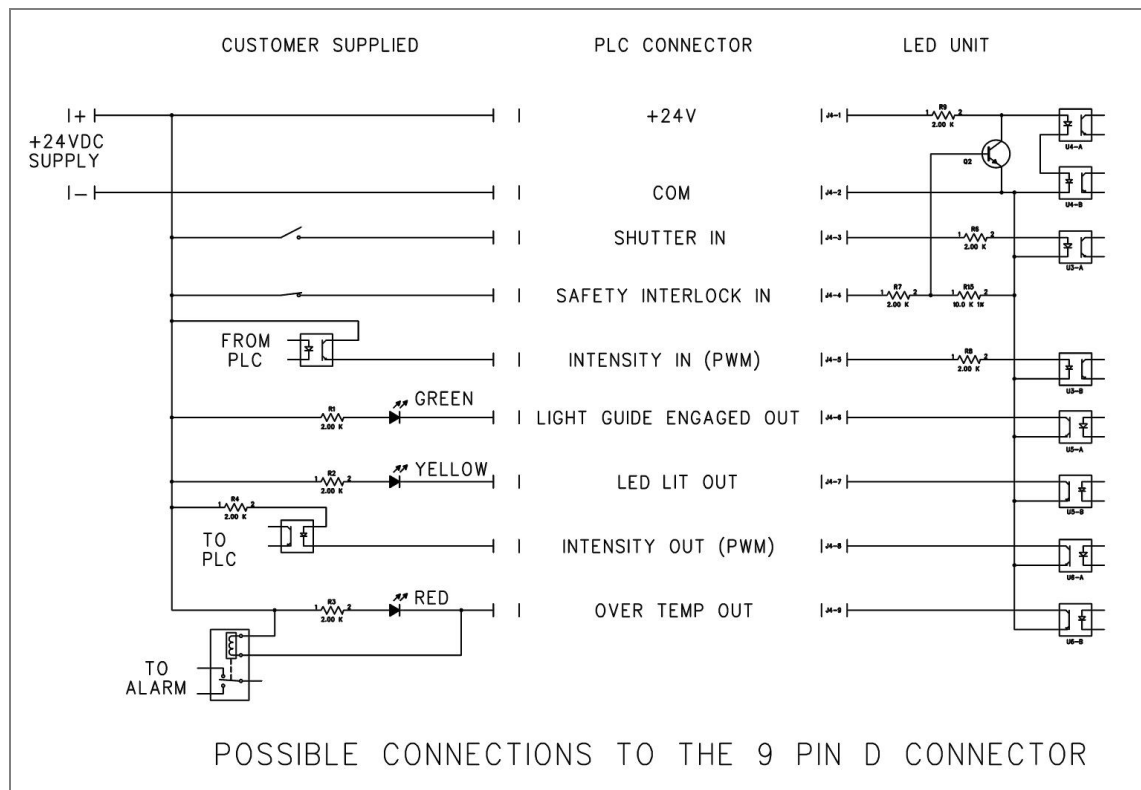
CUSTOMER SUPPLIED

PLC CONNECTOR

LED UNIT

+

+24VDC SUPPLY

−

+24V

COM

SHUTTER IN

SAFETY INTERLOCK IN

INTENSITY IN (PWM)

LIGHT GUIDE ENGAGED OUT

LED LIT OUT

INTENSITY OUT (PWM)

OVER TEMP OUT

FROM PLC

TO PLC

TO ALARM

R1 2.00 K

GREEN

R2 2.00 K

YELLOW

R4 2.00 K

R3 2.00 K

RED

J4-1

J4-2

J4-3

J4-4

J4-5

J4-6

J4-7

J4-8

J4-9

R9 2.00 K

Q2

R6 2.00 K

R7 2.00 K

R15 10.0 K 1%

R8 2.00 K

U4-A

U4-B

U3-A

U3-B

U5-A

U5-B

U6-A

U6-B

POSSIBLE CONNECTIONS TO THE 9 PIN D CONNECTOR